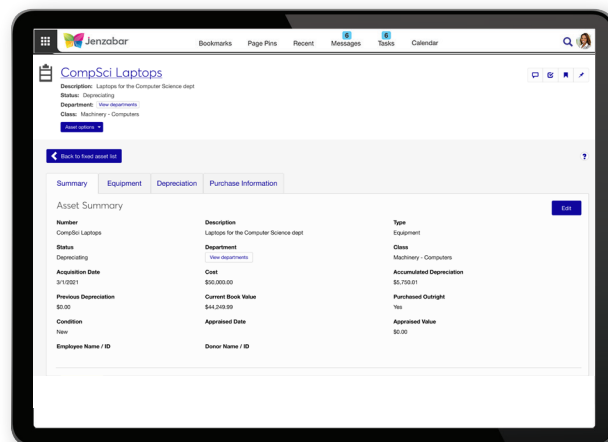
Jenzabar

Bookmarks Page Pins Recent 6 Messages 6 Tasks Calendar

CompSci Laptops

Description: Laptops for the Computer Science dept
Status: Depreciating
Department: View departments
Class: Machinery - Computers
Asset options

Back to fixed asset list

?

Summary Equipment Depreciation Purchase Information

Asset Summary

Edit

Number
CompSci Laptops

Description
Laptops for the Computer Science dept

Type
Equipment

Status
Depreciating

Department
View departments

Class
Machinery - Computers

Acquisition Date
3/1/2021

Cost
$50,000.00

Accumulated Depreciation
$5,750.01

Previous Depreciation
$0.00

Current Book Value
$44,249.99

Purchased Outright
Yes

Condition
New

Appraised Date

Appraised Value
$0.00

Employee Name / ID

Donor Name / ID